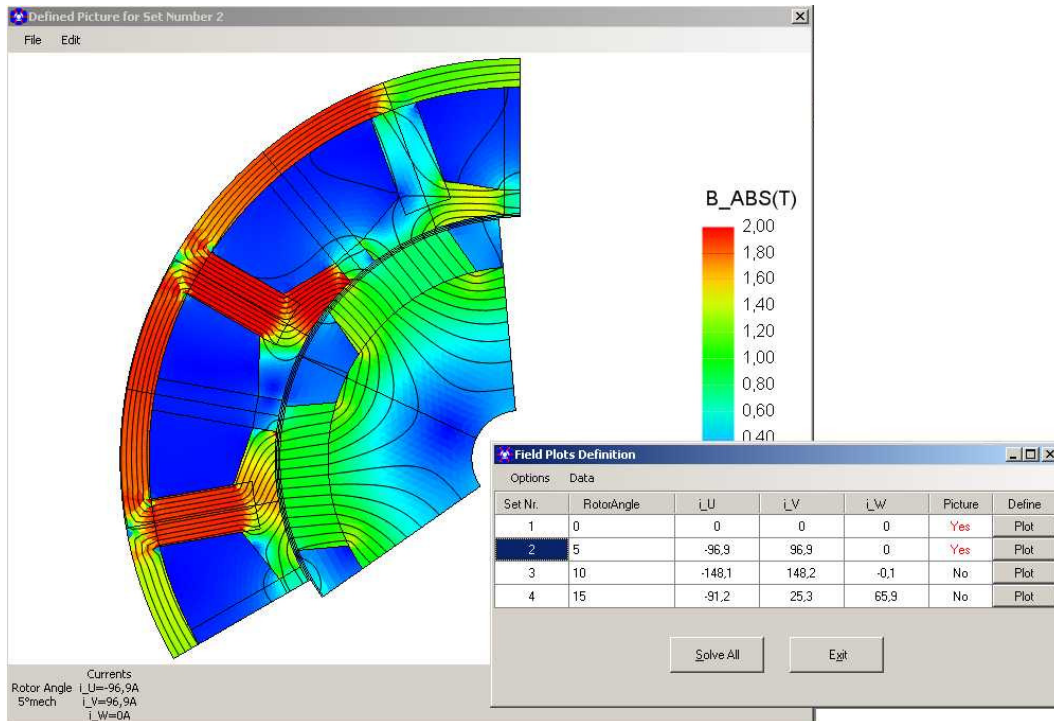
Defined Picture for Set Number 2

File Edit

B_ABS(T)
2,00
1,80
1,60
1,40
1,20
1,00
0,80
0,60
0,40

Field Plots Definition

Options Data

| Set Nr. | RotorAngle | i_U | i_V | i_W | Picture | Define |
|---|---|---|---|---|---|---|
| 1 | 0 | 0 | 0 | 0 | Yes | Plot |
| 2 | 5 | -96,9 | 96,9 | 0 | Yes | Plot |
| 3 | 10 | -148,1 | 148,2 | -0,1 | No | Plot |
| 4 | 15 | -91,2 | 25,3 | 65,9 | No | Plot |

Solve All Exit

Currents
Rotor Angle i_U=-96,9A
5°mech i_V=96,9A
i_W=0A